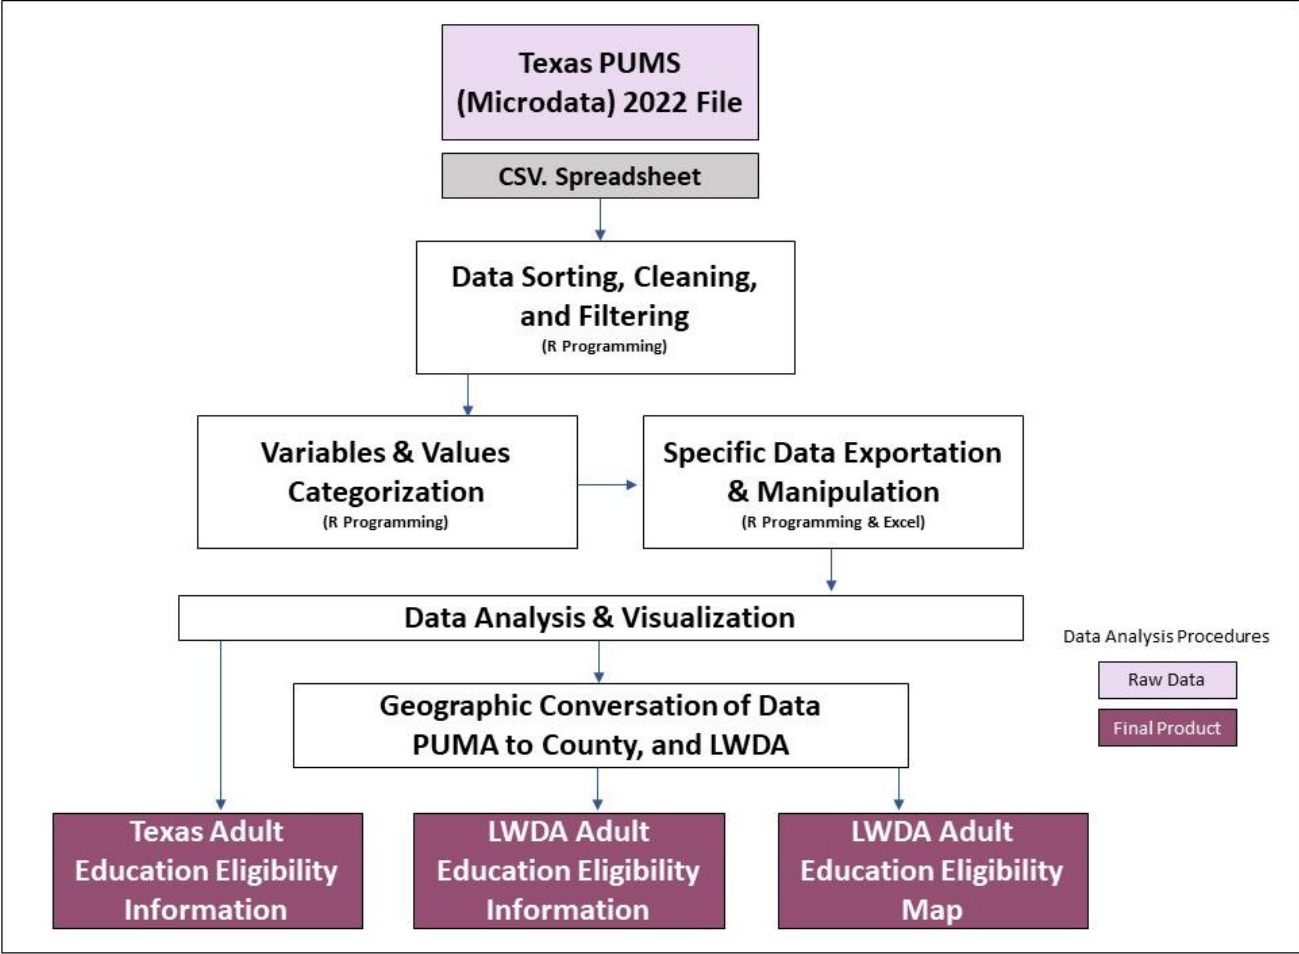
Texas PUMS (Microdata) 2022 File

CSV. Spreadsheet

Data Sorting, Cleaning, and Filtering
(R Programming)

Variables & Values Categorization
(R Programming)

Specific Data Exportation & Manipulation
(R Programming & Excel)

Data Analysis & Visualization

Geographic Conversation of Data PUMA to County, and LWDA

Data Analysis Procedures

Raw Data

Final Product

Texas Adult Education Eligibility Information

LWDA Adult Education Eligibility Information

LWDA Adult Education Eligibility Map